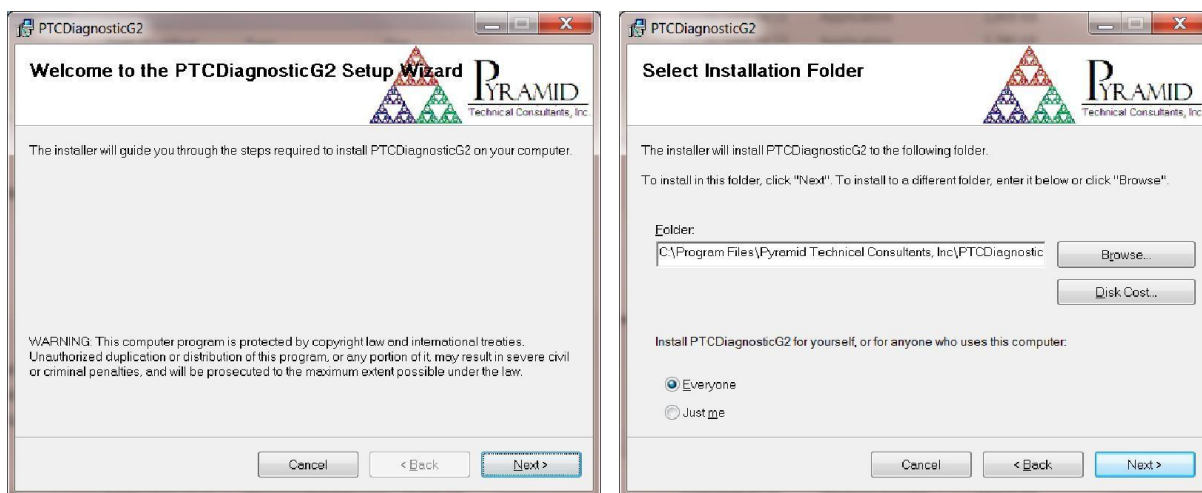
PTCDiagnosticG2

Welcome to the PTCDiagnosticG2 Setup Wizard

PYRAMID
Technical Consultants, Inc

The installer will guide you through the steps required to install PTCDiagnosticG2 on your computer.

WARNING: This computer program is protected by copyright law and international treaties. Unauthorized duplication or distribution of this program, or any portion of it, may result in severe civil or criminal penalties, and will be prosecuted to the maximum extent possible under the law.

Cancel
< Back
Next >

PTCDiagnosticG2

Select Installation Folder

PYRAMID
Technical Consultants, Inc

The installer will install PTCDiagnosticG2 to the following folder.

To install in this folder, click "Next". To install to a different folder, enter it below or click "Browse".

Folder:
C:\Program Files\Pyramid Technical Consultants, Inc\PTCDiagnostic

Browse...

Disk Cost...

Install PTCDiagnosticG2 for yourself, or for anyone who uses this computer:

Everyone

Just me

Cancel
< Back
Next >